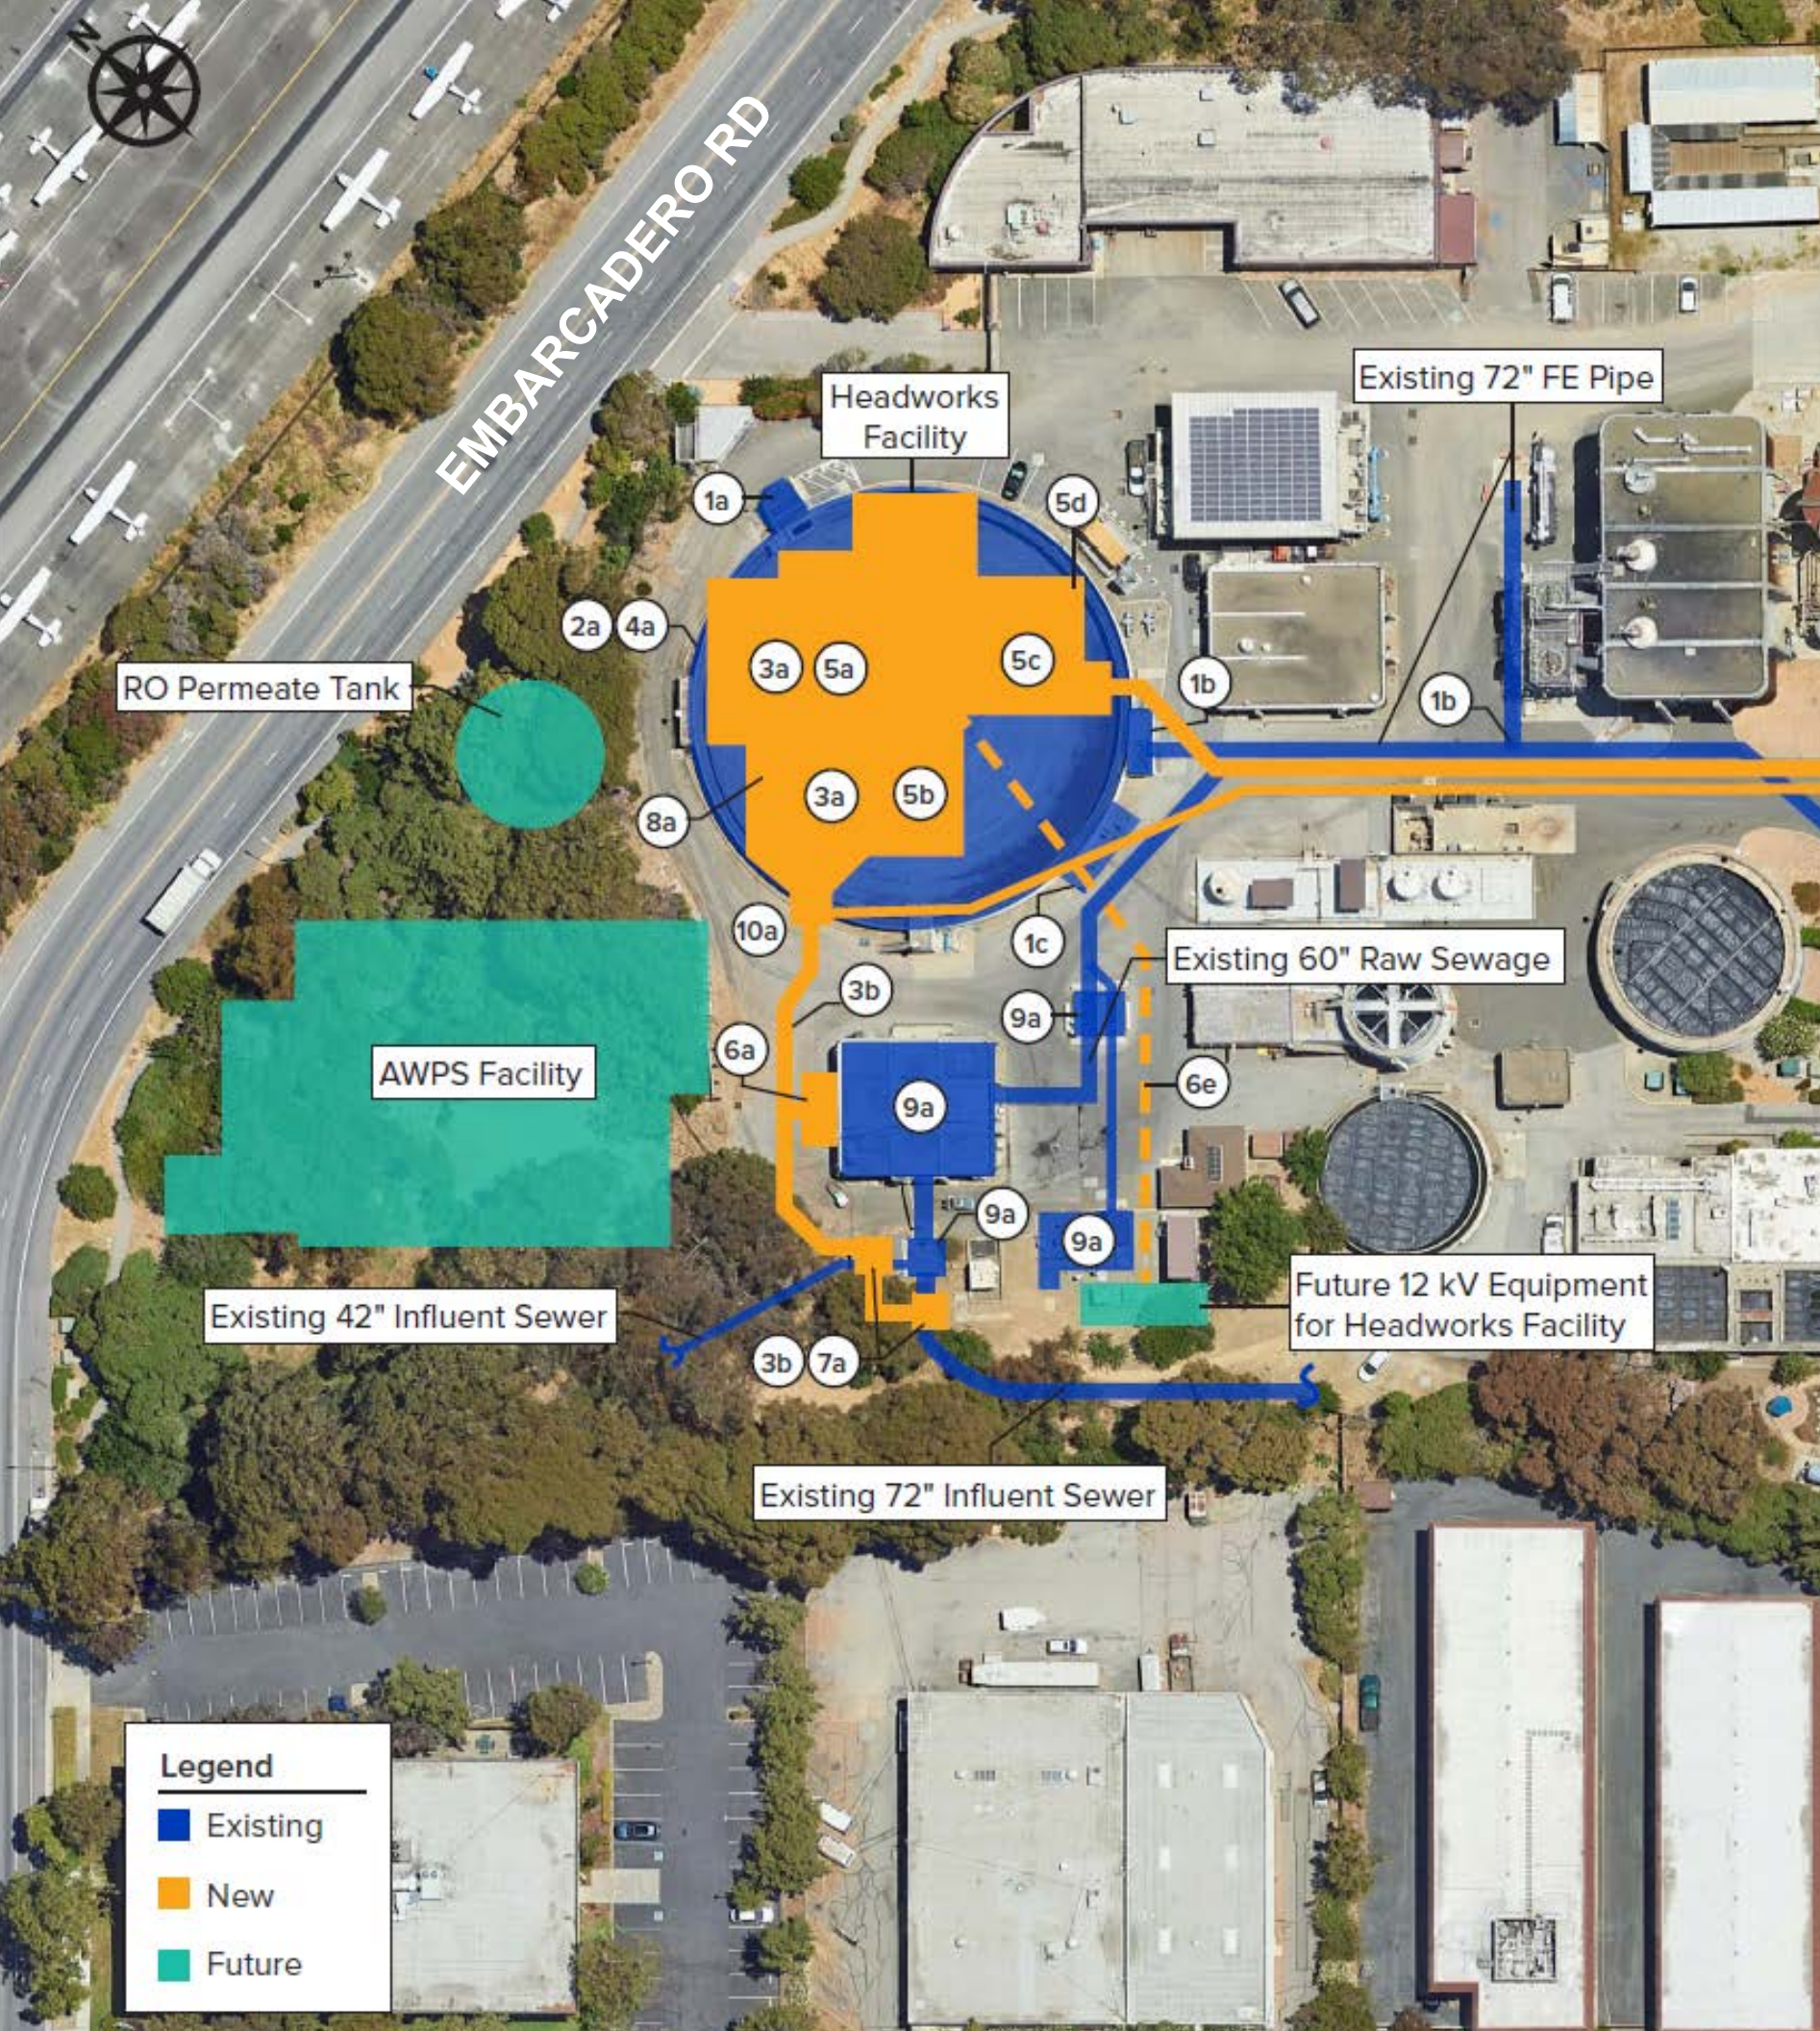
N

EMBARCADERO RD

Headworks Facility

Existing 72" FE Pipe

1a

5d

2a 4a

3a 5a

5c

1b

1b

RO Permeate Tank

3a 5b

8a

10a

1c

Existing 60" Raw Sewage

3b

9a

6a

AWPS Facility

9a

6e

9a

9a

Existing 42" Influent Sewer

Future 12 kV Equipment for Headworks Facility

3b 7a

Existing 72" Influent Sewer

Legend
Existing
New
Future